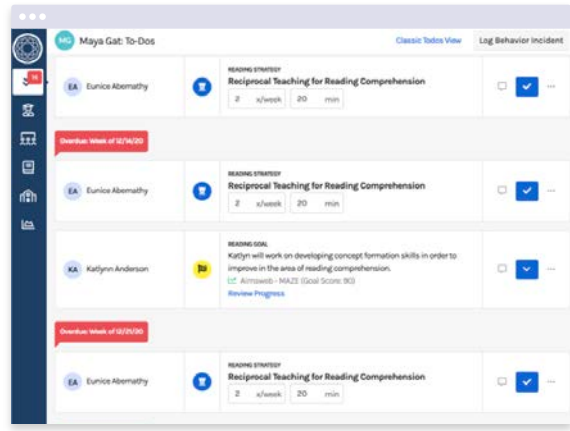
MG Maya Gat: To-Dos

Classic Todos View

Log Behavior Incident

16

EA Eunice Abernathy

READING STRATEGY
Reciprocal Teaching for Reading Comprehension

2 x/week 20 min

Overdue: Week of 12/14/20

EA Eunice Abernathy

READING STRATEGY
Reciprocal Teaching for Reading Comprehension

2 x/week 20 min

KA Katlynn Anderson

READING GOAL
Katlyn will work on developing concept formation skills in order to improve in the area of reading comprehension.

Aimsweb - MAZE (Goal Score: 90)

Review Progress

Overdue: Week of 12/21/20

EA Eunice Abernathy

READING STRATEGY
Reciprocal Teaching for Reading Comprehension

2 x/week 20 min